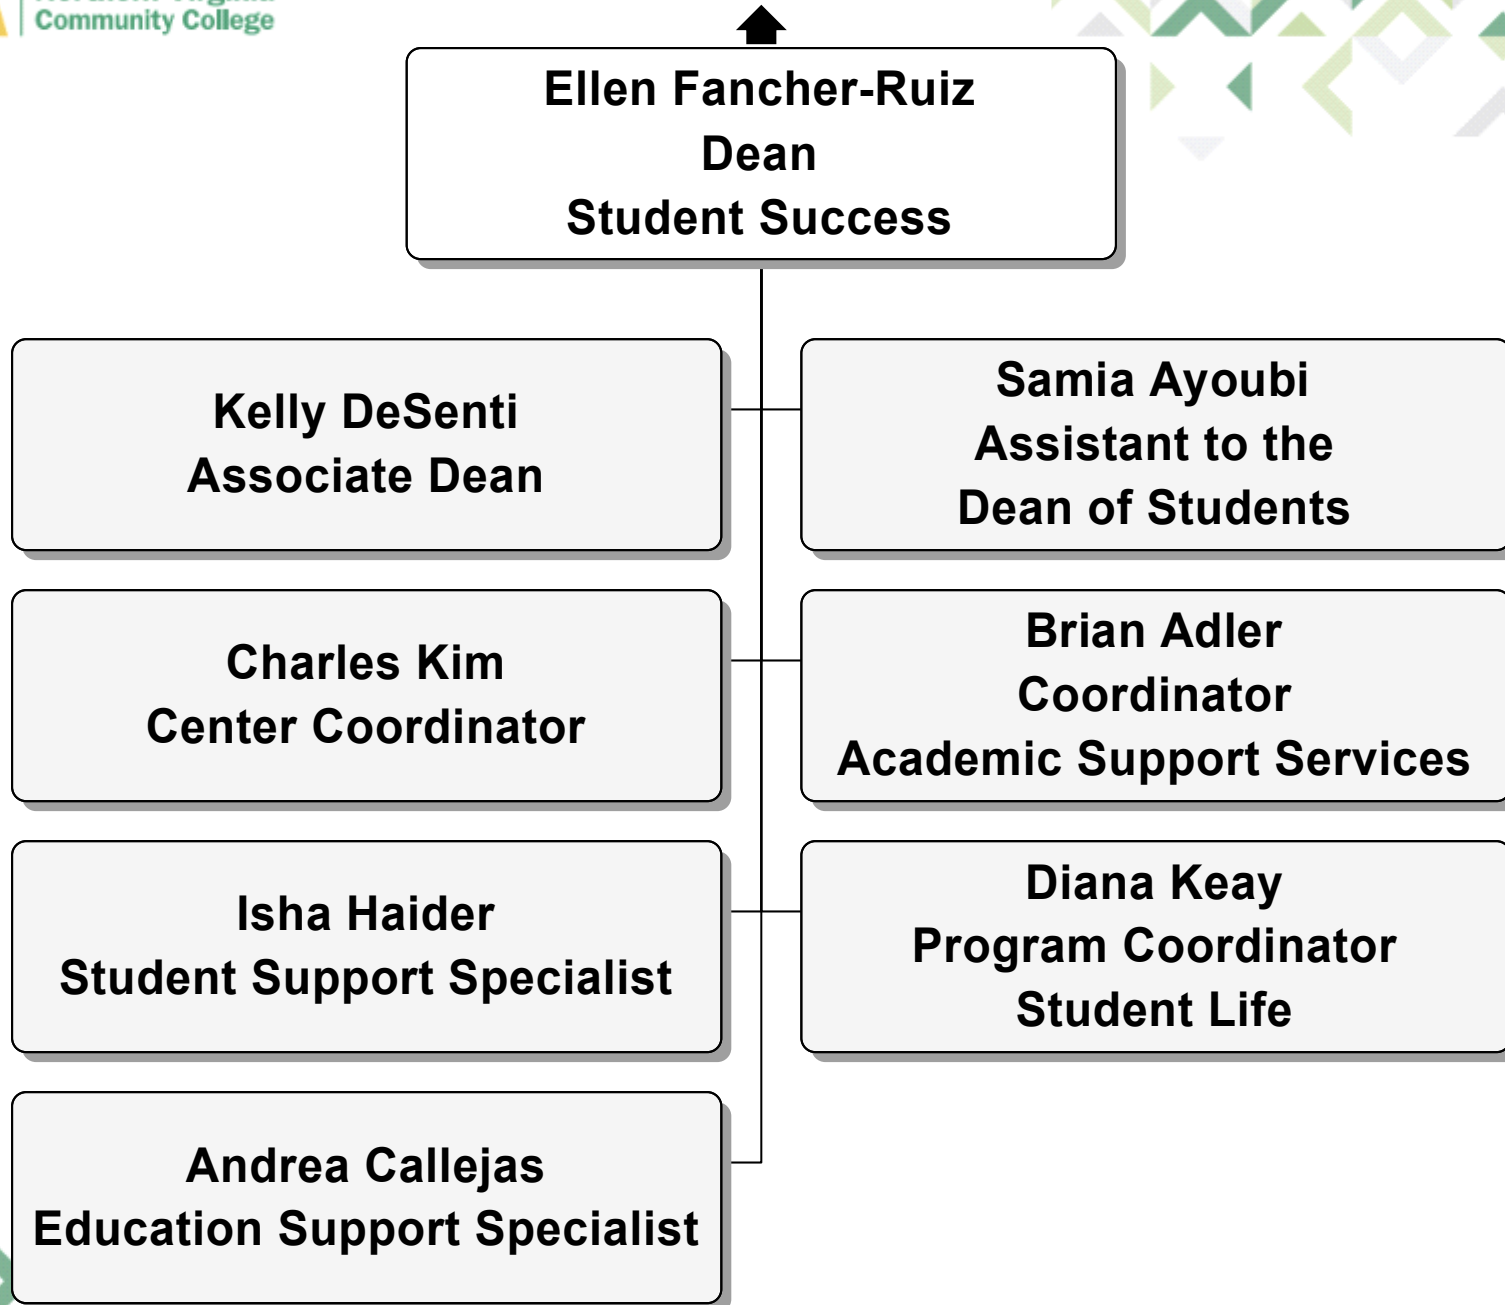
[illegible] Community College

Ellen Fancher-Ruiz
Dean
Student Success

Kelly DeSenti
Associate Dean

Samia Ayoubi
Assistant to the Dean of Students

Charles Kim
Center Coordinator

Brian Adler
Coordinator
Academic Support Services

Isha Haider
Student Support Specialist

Diana Keay
Program Coordinator
Student Life

Andrea Callejas
Education Support Specialist